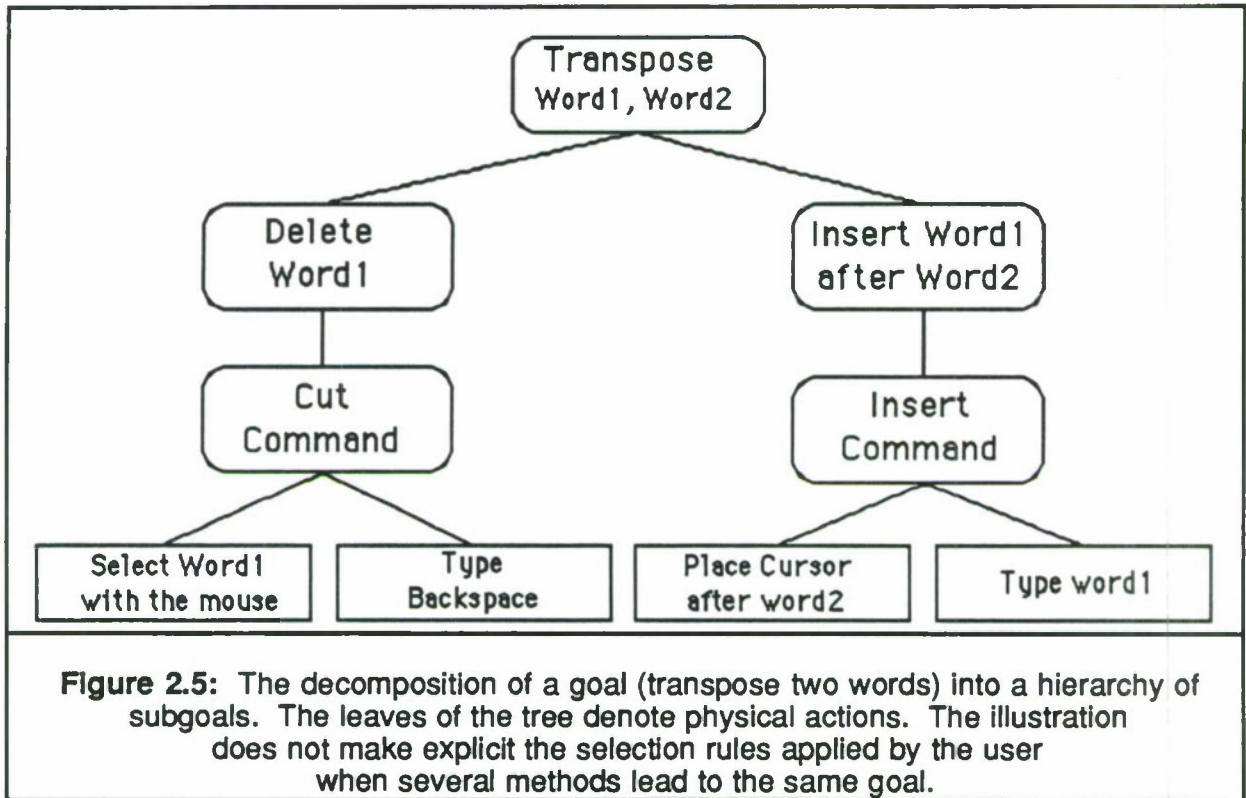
Transpose Word1, Word2

Delete Word1

Insert Word1 after Word2

Cut Command

Insert Command

Select Word1 with the mouse

Type Backspace

Place Cursor after word2

Type word1

**Figure 2.5:** The decomposition of a goal (transpose two words) into a hierarchy of subgoals. The leaves of the tree denote physical actions. The illustration does not make explicit the selection rules applied by the user when several methods lead to the same goal.